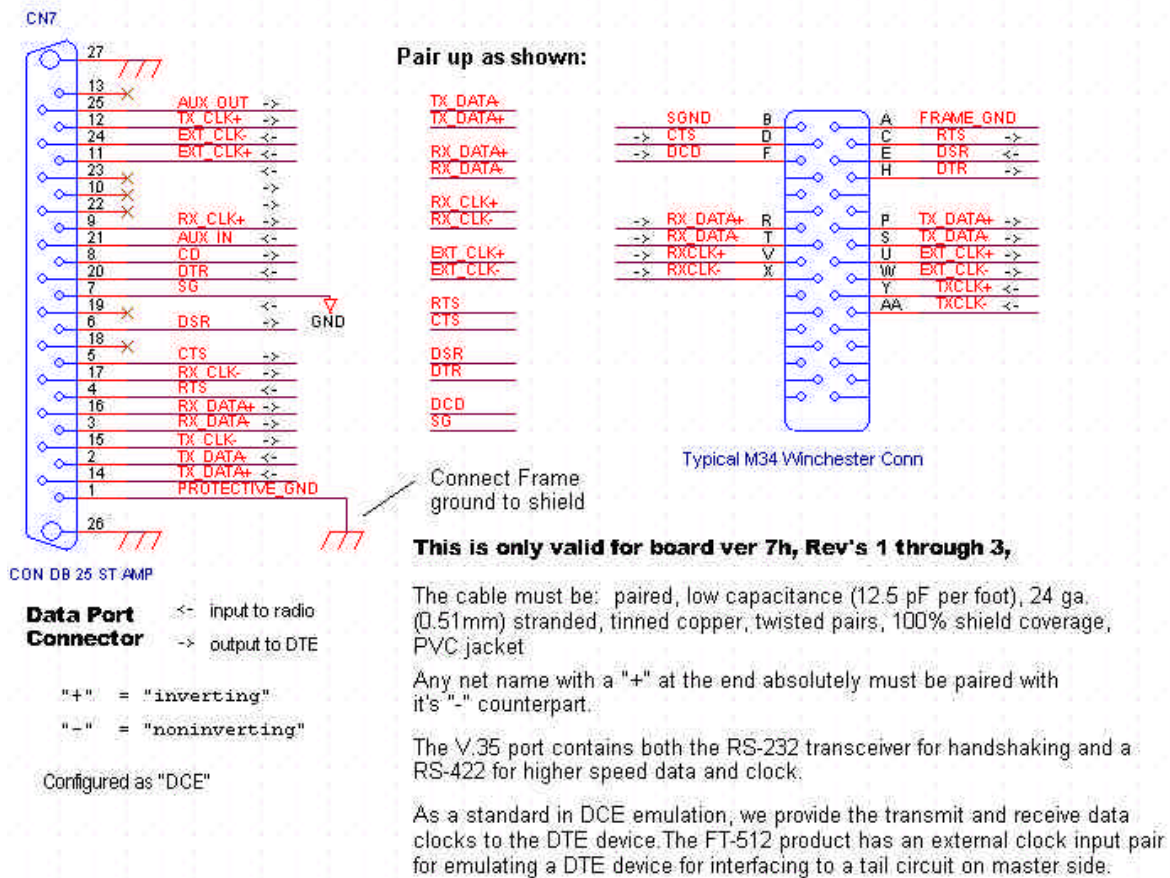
CN7

27
13
25 AUX_OUT ->
12 TX_CLK+ ->
24 EXT_CLK- <-
11 EXT_CLK+ <-
23 <-
10 ->
22 ->
9 RX_CLK+ ->
21 AUX_IN <-
8 CD ->
20 DTR <-
7 SG
19 <-
6 DSR -> GND
18
5 CTS ->
17 RX_CLK- ->
4 RTS <-
16 RX_DATA+ ->
3 RX_DATA ->
15 TX_CLK- ->
2 TX_DATA <-
14 TX_DATA+ <-
1 PROTECTIVE_GND
26

CON DB 25 ST AMP

Data Port Connector
<- input to radio
-> output to DTE

"+" = "inverting"
"-" = "noninverting"

Configured as "DCE"

Pair up as shown:

TX_DATA
TX_DATA+

RX_DATA+
RX_DATA

RX_CLK+
RX_CLK-

EXT_CLK+
EXT_CLK-

RTS
CTS

DSR
DTR

DCD
SG

SGND B
-> CTS D
-> DCD F
-> RX_DATA+ R
-> RX_DATA T
-> RXCLK+ V
-> RXCLK- X

A FRAME_GND
C RTS ->
E DSR <-
H DTR ->
P TX_DATA+ ->
S TX_DATA ->
U EXT_CLK+ ->
W EXT_CLK- ->
Y TXCLK+ <-
AA TXCLK- <-

Typical M34 Winchester Conn

Connect Frame ground to shield

This is only valid for board ver 7h, Rev's 1 through 3,

The cable must be: paired, low capacitance (12.5 pF per foot), 24 ga. (0.51mm) stranded, tinned copper, twisted pairs, 100% shield coverage, PVC jacket

Any net name with a "+" at the end absolutely must be paired with it's "-" counterpart.

The V.35 port contains both the RS-232 transceiver for handshaking and a RS-422 for higher speed data and clock.

As a standard in DCE emulation, we provide the transmit and receive data clocks to the DTE device.The FT-512 product has an external clock input pair for emulating a DTE device for interfacing to a tail circuit on master side.